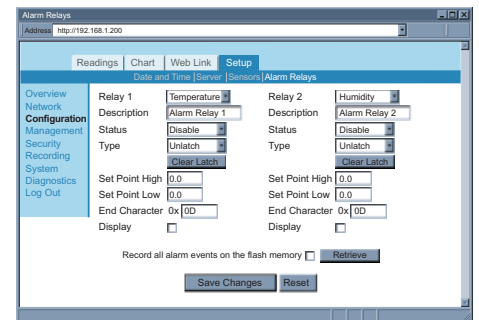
Alarm Relays

Address http://192.168.1.200

Readings | Chart | Web Link | Setup

Date and Time | Server | Sensors | Alarm Relays

Overview
Network
Configuration
Management
Security
Recording
System
Diagnostics
Log Out

| Relay 1 | Temperature | Relay 2 | Humidity |
|---|---|---|---|
| Description | Alarm Relay 1 | Description | Alarm Relay 2 |
| Status | Disable | Status | Disable |
| Type | Unlatch | Type | Unlatch |
| | Clear Latch | | Clear Latch |
| Set Point High | 0.0 | Set Point High | 0.0 |
| Set Point Low | 0.0 | Set Point Low | 0.0 |
| End Character | 0x 0D | End Character | 0x 0D |
| Display | | Display | |

Record all alarm events on the flash memory Retrieve

Save Changes Reset